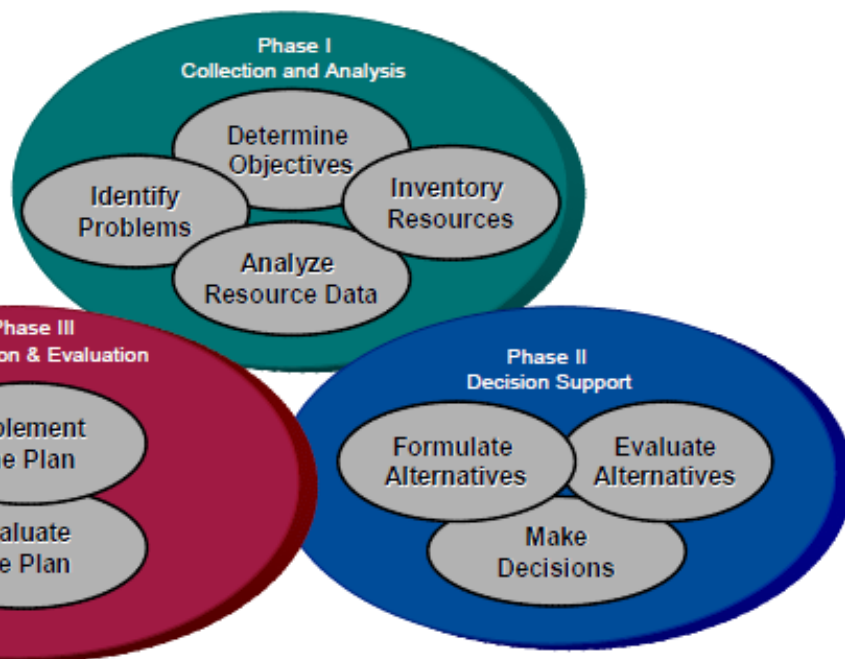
Phase I
Collection and Analysis

Determine Objectives

Identify Problems

Inventory Resources

Analyze Resource Data

Phase III
on & Evaluation

plement e Plan

aluate e Plan

Phase II
Decision Support

Formulate Alternatives

Evaluate Alternatives

Make Decisions